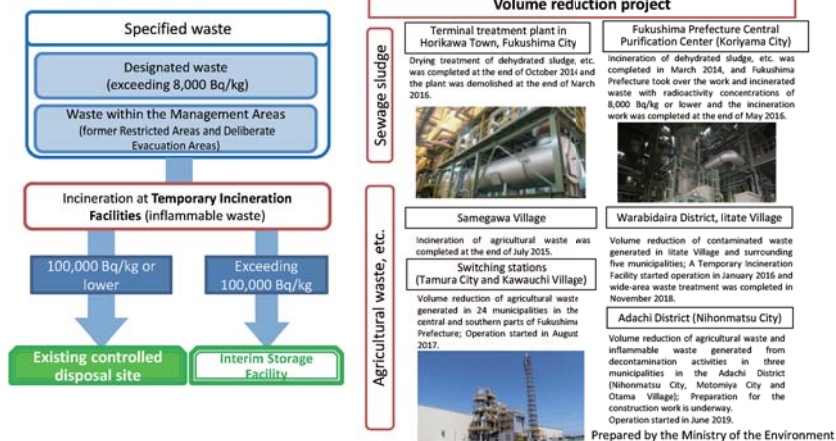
Specified waste

Designated waste (exceeding 8,000 Bq/kg)

Waste within the Management Areas (former Restricted Areas and Deliberate Evacuation Areas)

Incineration at **Temporary Incineration Facilities** (inflammable waste)

100,000 Bq/kg or lower

Exceeding 100,000 Bq/kg

Existing controlled disposal site

Interim Storage Facility

Volume reduction project

Sewage sludge

Terminal treatment plant in Horikawa Town, Fukushima City

Drying treatment of dehydrated sludge, etc. was completed at the end of October 2014 and the plant was demolished at the end of March 2016.

Fukushima Prefecture Central Purification Center (Koriyama City)

Incineration of dehydrated sludge, etc. was completed in March 2014, and Fukushima Prefecture took over the work and incinerated waste with radioactivity concentrations of 8,000 Bq/kg or lower and the incineration work was completed at the end of May 2016.

Agricultural waste, etc.

Samegawa Village

Incineration of agricultural waste was completed at the end of July 2015.

Switching stations (Tamura City and Kawauchi Village)

Volume reduction of agricultural waste generated in 24 municipalities in the central and southern parts of Fukushima Prefecture; Operation started in August 2017.

Warabidaira District, Iitate Village

Volume reduction of contaminated waste generated in Iitate Village and surrounding five municipalities; A Temporary Incineration Facility started operation in January 2016 and wide-area waste treatment was completed in November 2018.

Adachi District (Nihonmatsu City)

Volume reduction of agricultural waste and inflammable waste generated from decontamination activities in three municipalities in the Adachi District (Nihonmatsu City, Motomiya City and Otama Village); Preparation for the construction work is underway. Operation started in June 2019.

Prepared by the Ministry of the Environment